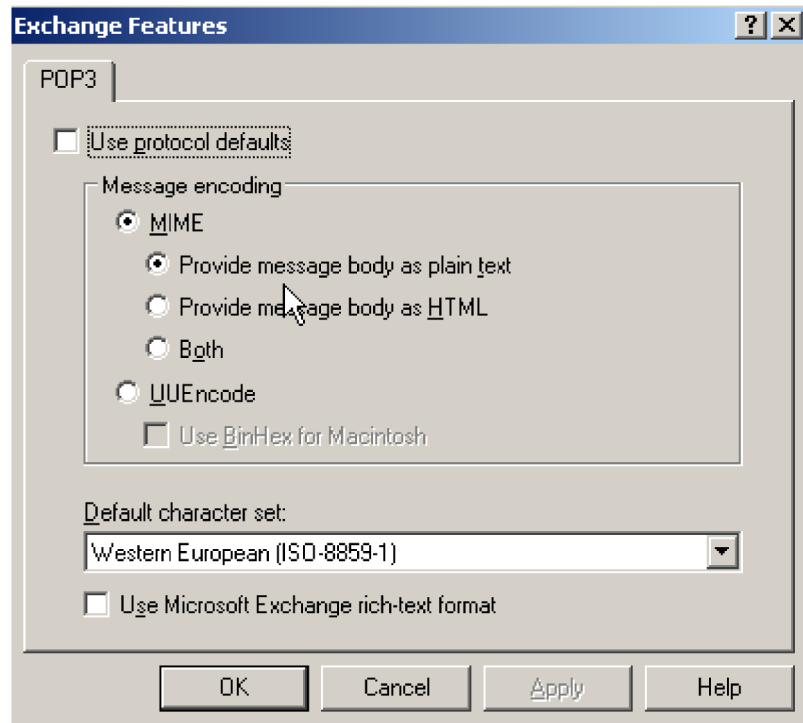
Exchange Features

POP3

Use protocol defaults

Message encoding

MIME

Provide message body as plain text

Provide message body as HTML

Both

UUEncode

Use BinHex for Macintosh

Default character set:

Western European (ISO-8859-1)

Use Microsoft Exchange rich-text format

OK

Cancel

Apply

Help